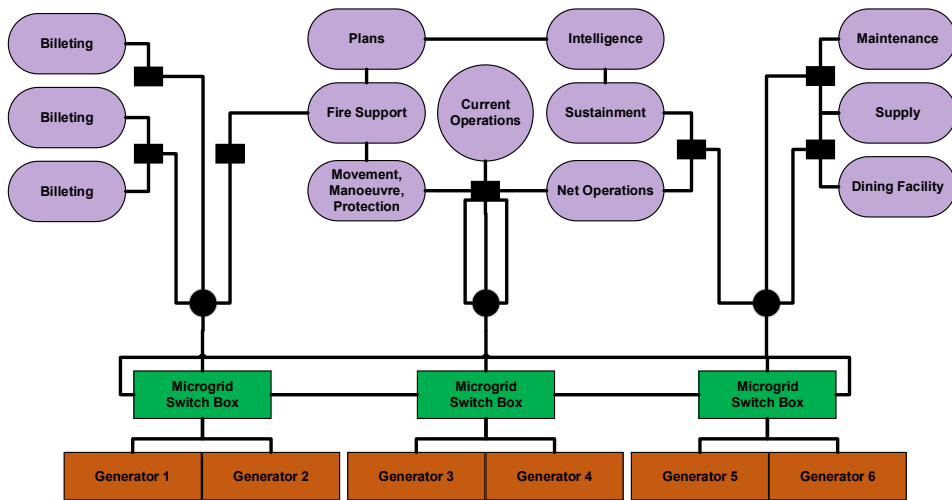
Billeting

Billeting

Billeting

Plans

Intelligence

Fire Support

Current Operations

Sustainment

Movement, Manoeuvre, Protection

Net Operations

Maintenance

Supply

Dining Facility

Microgrid Switch Box

Microgrid Switch Box

Microgrid Switch Box

Generator 1

Generator 2

Generator 3

Generator 4

Generator 5

Generator 6